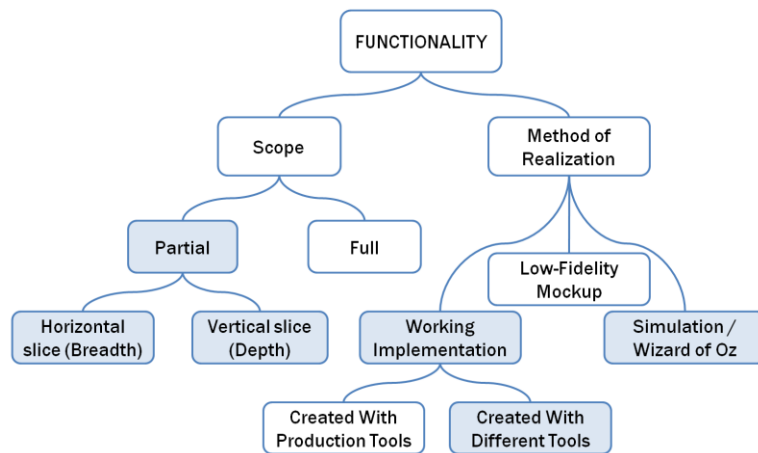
FUNCTIONALITY

Scope

Method of Realization

Partial

Full

Low-Fidelity Mockup

Horizontal slice (Breadth)

Vertical slice (Depth)

Working Implementation

Simulation / Wizard of Oz

Created With Production Tools

Created With Different Tools